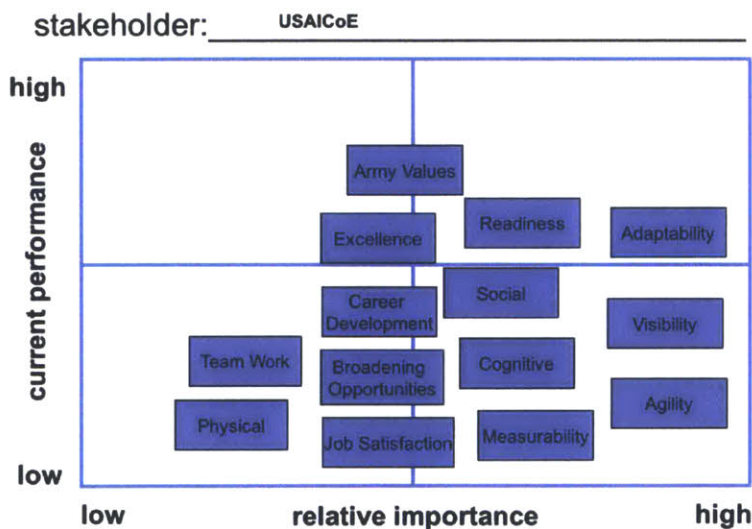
stakeholder: USAICoE

high

current performance

low

Army Values

Excellence

Readiness

Adaptability

Career Development

Social

Visibility

Team Work

Broadening Opportunities

Cognitive

Agility

Physical

Job Satisfaction

Measurability

low

relative importance

high